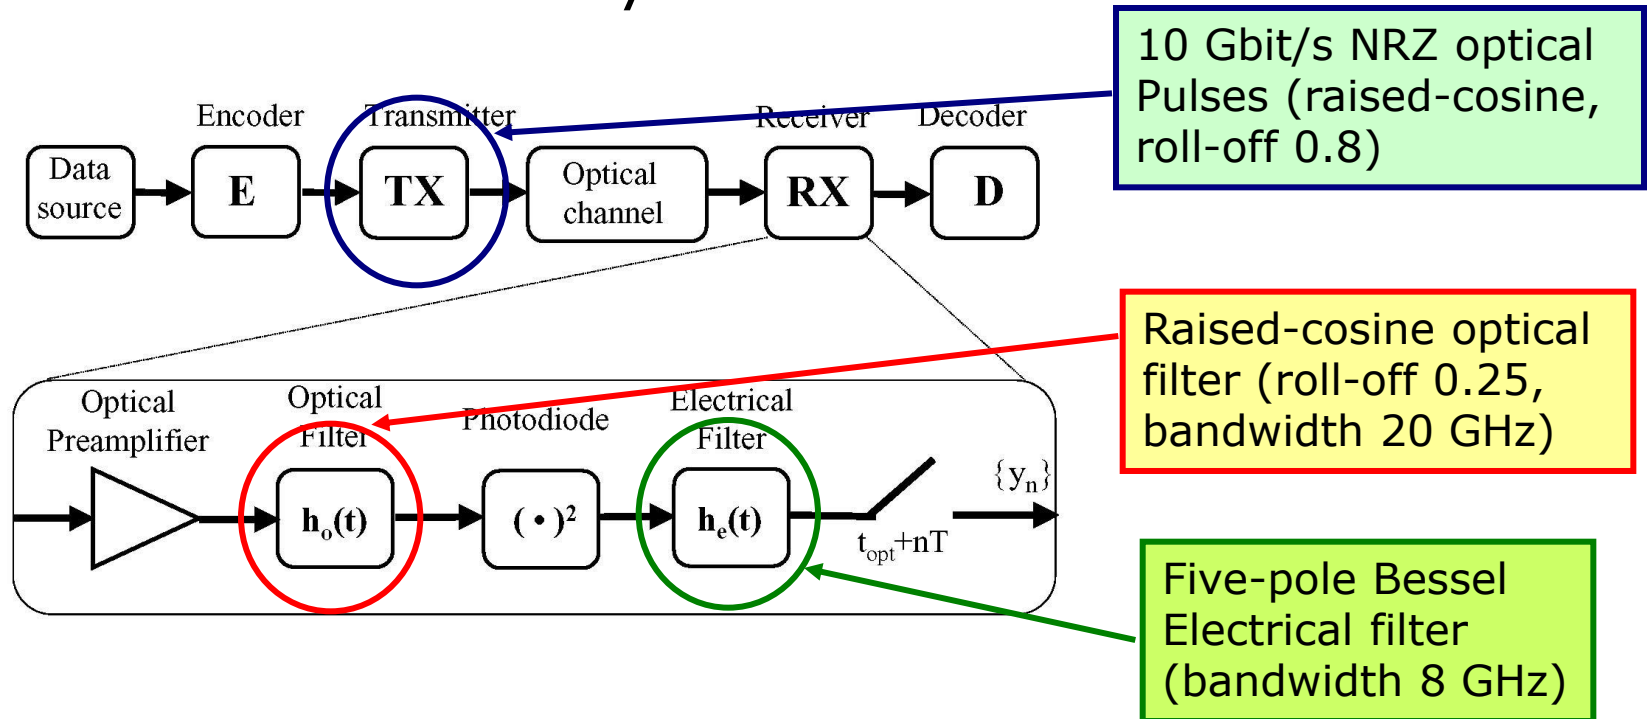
10 Gbit/s NRZ optical Pulses (raised-cosine, roll-off 0.8)

Encoder

Transmitter

Receiver

Decoder

Data source

E

TX

Optical channel

RX

D

Raised-cosine optical filter (roll-off 0.25, bandwidth 20 GHz)

Optical Preamplifier

Optical Filter

Photodiode

Electrical Filter

$\{y_n\}$

$h_o(t)$

$(\bullet)^2$

$h_e(t)$

$t_{opt}+nT$

Five-pole Bessel Electrical filter (bandwidth 8 GHz)